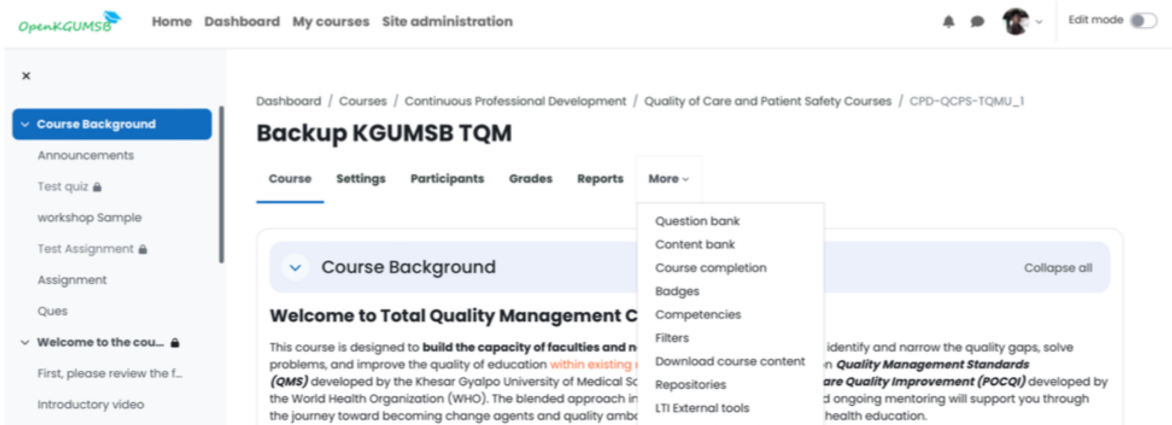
OpenKGUMSB Home Dashboard My courses Site administration

Edit mode

×

Course Background
Announcements
Test quiz
workshop Sample
Test Assignment
Assignment
Ques
Welcome to the cou...
First, please review the f...
Introductory video

Dashboard / Courses / Continuous Professional Development / Quality of Care and Patient Safety Courses / CPD-QCPS-TQMU_1

Backup KGUMSB TQM

Course Settings Participants Grades Reports More

Question bank
Content bank
Course completion
Badges
Competencies
Filters
Download course content
Repositories
LTI External tools

Course Background

Collapse all

Welcome to Total Quality Management C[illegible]

This course is designed to build the capacity of faculties and n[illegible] identify and narrow the quality gaps, solve problems, and improve the quality of education within existing r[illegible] Quality Management Standards (QMS) developed by the Khesar Gyalpo University of Medical Sc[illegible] are Quality Improvement (POCQI) developed by the World Health Organization (WHO). The blended approach in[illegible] d ongoing mentoring will support you through the journey toward becoming change agents and quality amb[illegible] health education.